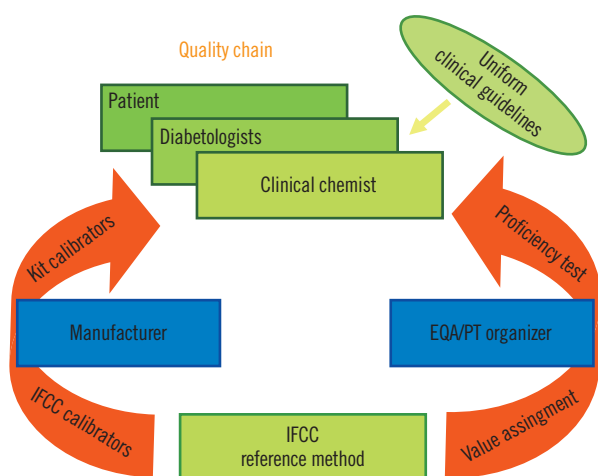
Quality chain

Uniform clinical guidelines

Patient

Diabetologists

Clinical chemist

Kit calibrators

Proficiency test

Manufacturer

EQA/PT organizer

IFCC calibrators

Value assignment

IFCC reference method